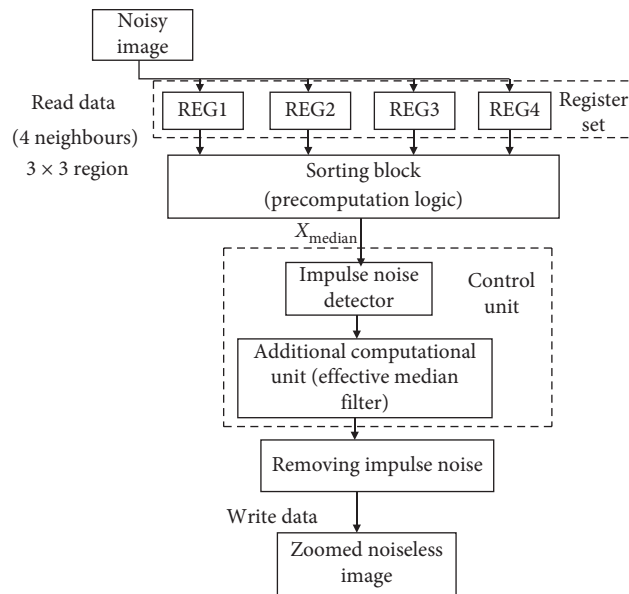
Noisy image

Read data (4 neighbours) $3 \times 3$ region

REG1

REG2

REG3

REG4

Register set

Sorting block (precomputation logic)

$X_{\text{median}}$

Impulse noise detector

Control unit

Additional computational unit (effective median filter)

Removing impulse noise

Write data

Zoomed noiseless image